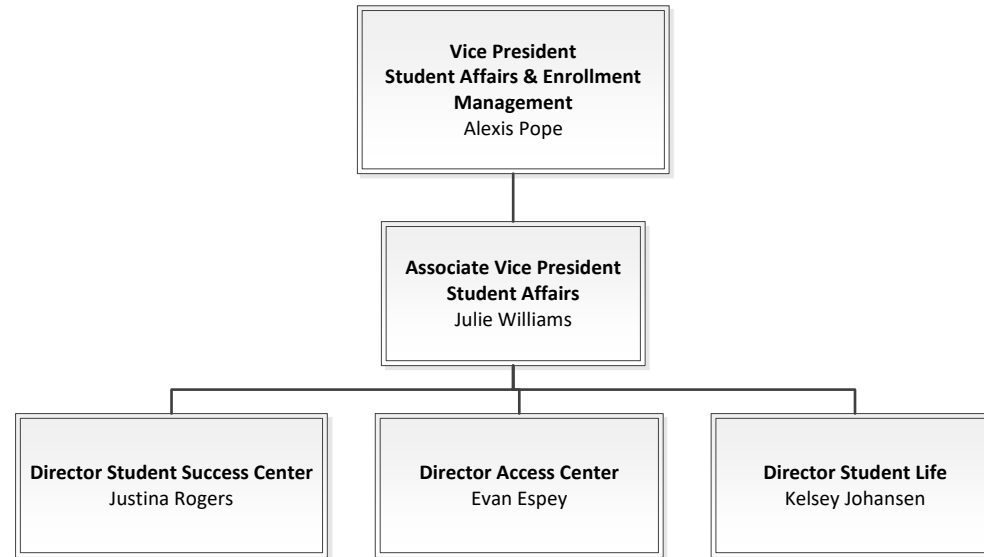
**Vice President**
**Student Affairs & Enrollment Management**
Alexis Pope

**Associate Vice President**
**Student Affairs**
Julie Williams

**Director Student Success Center**
Justina Rogers

**Director Access Center**
Evan Espey

**Director Student Life**
Kelsey Johansen